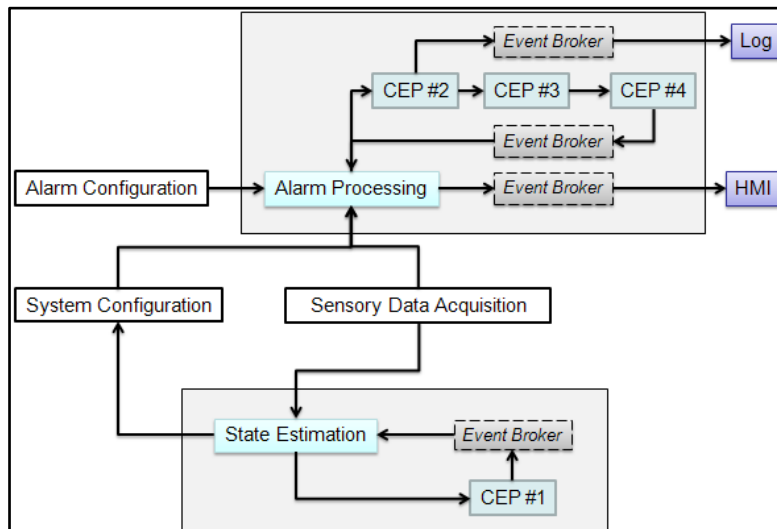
Event Broker

Log

CEP #2

CEP #3

CEP #4

Event Broker

Alarm Configuration

Alarm Processing

Event Broker

HMI

System Configuration

Sensory Data Acquisition

State Estimation

Event Broker

CEP #1